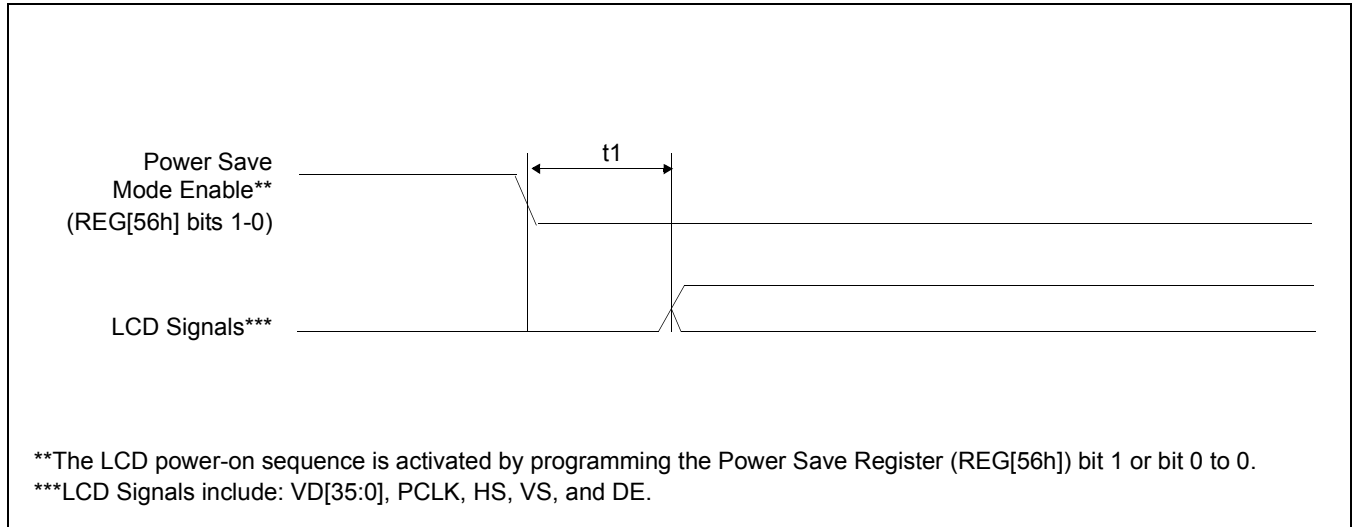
t1

Power Save Mode Enable** (REG[56h] bits 1-0)

LCD Signals***

**The LCD power-on sequence is activated by programming the Power Save Register (REG[56h]) bit 1 or bit 0 to 0.
***LCD Signals include: VD[35:0], PCLK, HS, VS, and DE.